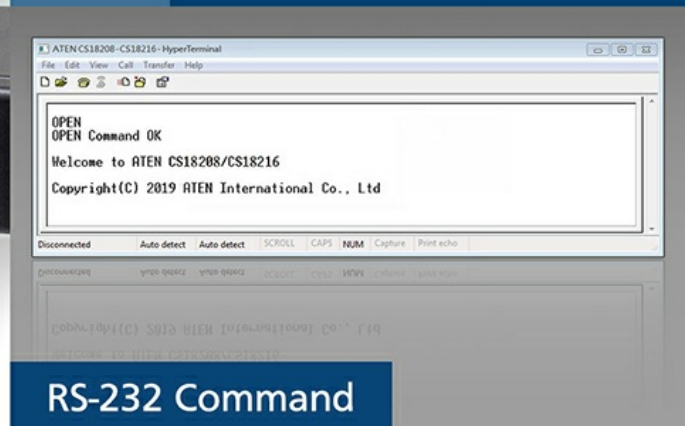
ATEN CS18208-CS18216 - HyperTerminal

File Edit View Call Transfer Help

OPEN
OPEN Command OK

Welcome to ATEN CS18208/CS18216

Copyright(C) 2019 ATEN International Co., Ltd

Disconnected | Auto detect | Auto detect | SCROLL | CAPS | NUM | Capture | Print echo

RS-232 Command